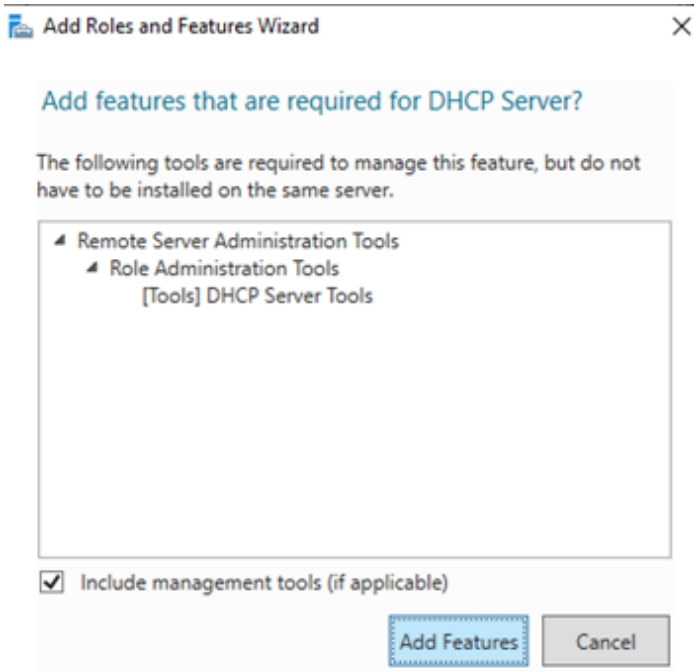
Add Roles and Features Wizard

Add features that are required for DHCP Server?

The following tools are required to manage this feature, but do not have to be installed on the same server.

Remote Server Administration Tools
Role Administration Tools
[Tools] DHCP Server Tools

Include management tools (if applicable)

Add Features
Cancel